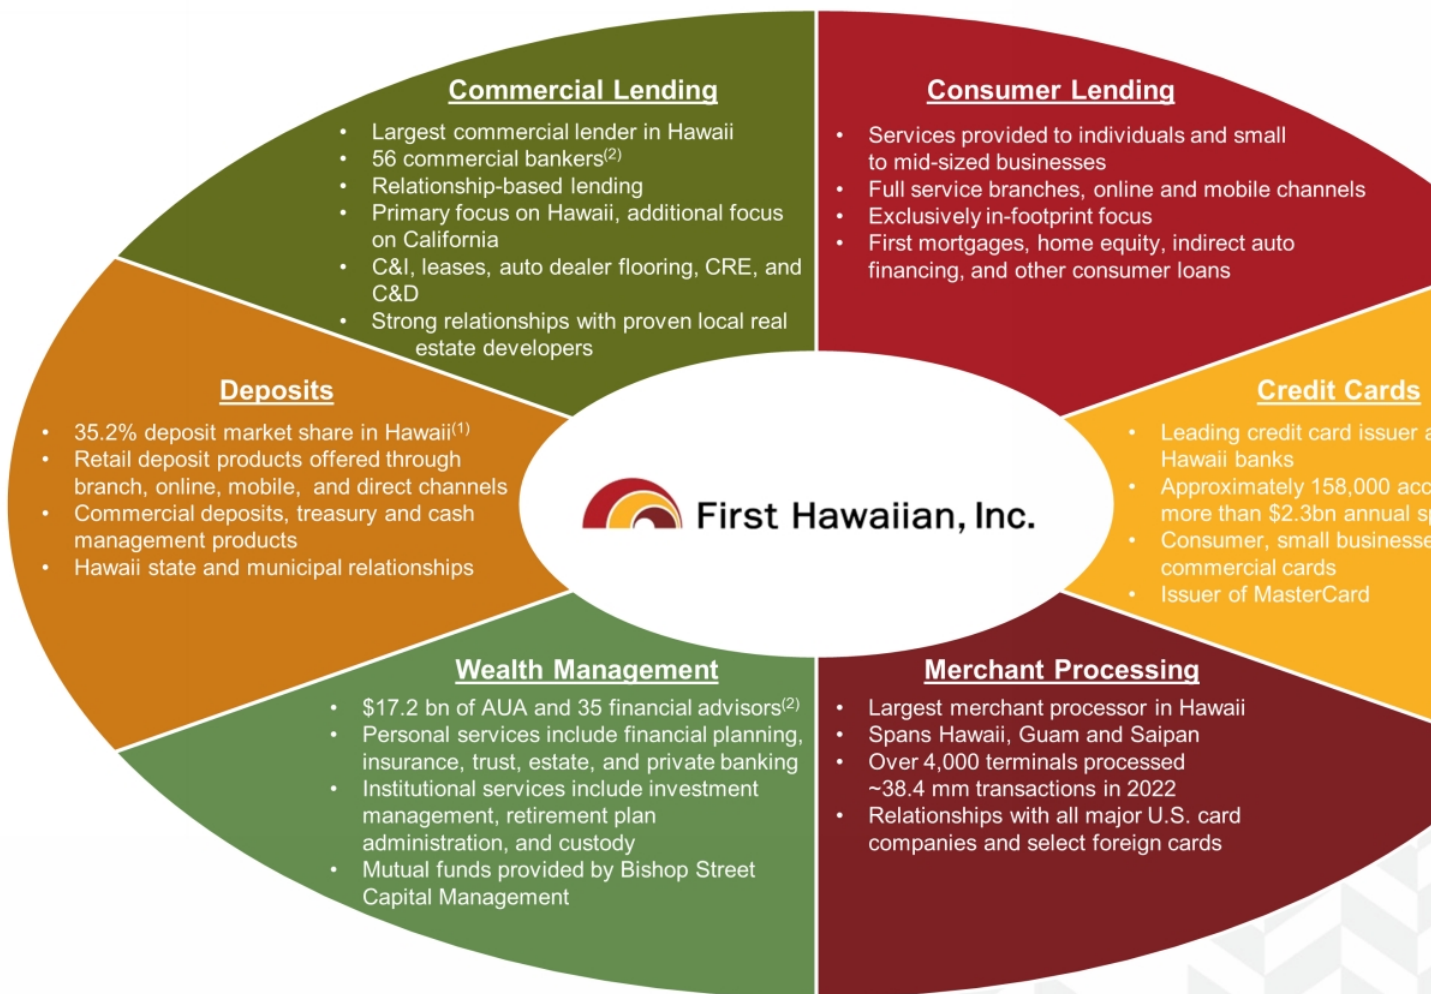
Commercial Lending

- Largest commercial lender in Hawaii
- 56 commercial bankers$^{(2)}$
- Relationship-based lending
- Primary focus on Hawaii, additional focus on California
- C&I, leases, auto dealer flooring, CRE, and C&D
- Strong relationships with proven local real estate developers

Consumer Lending

- Services provided to individuals and small to mid-sized businesses
- Full service branches, online and mobile channels
- Exclusively in-footprint focus
- First mortgages, home equity, indirect auto financing, and other consumer loans

Deposits

- 35.2% deposit market share in Hawaii$^{(1)}$
- Retail deposit products offered through branch, online, mobile, and direct channels
- Commercial deposits, treasury and cash management products
- Hawaii state and municipal relationships

First Hawaiian, Inc.

Credit Cards

- Leading credit card issuer a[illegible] Hawaii banks
- Approximately 158,000 acc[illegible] more than $2.3bn annual s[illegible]
- Consumer, small business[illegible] commercial cards
- Issuer of MasterCard

Wealth Management

- $17.2 bn of AUA and 35 financial advisors$^{(2)}$
- Personal services include financial planning, insurance, trust, estate, and private banking
- Institutional services include investment management, retirement plan administration, and custody
- Mutual funds provided by Bishop Street Capital Management

Merchant Processing

- Largest merchant processor in Hawaii
- Spans Hawaii, Guam and Saipan
- Over 4,000 terminals processed ~38.4 mm transactions in 2022
- Relationships with all major U.S. card companies and select foreign cards